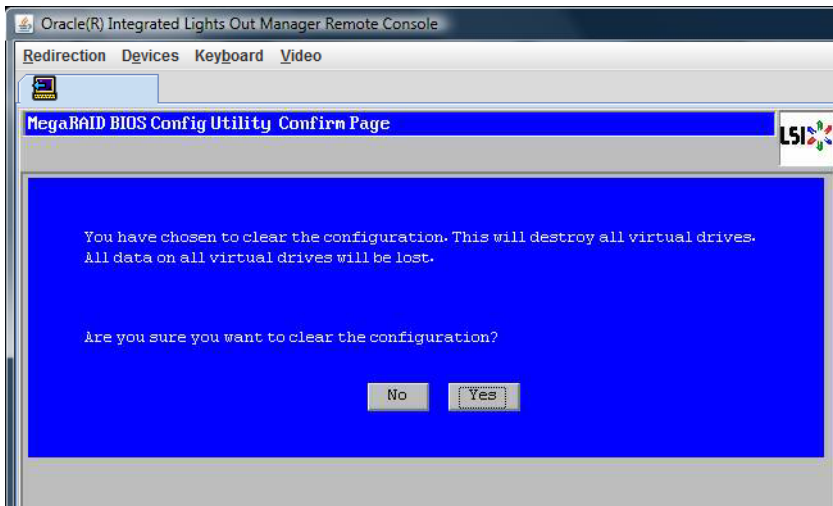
Oracle(R) Integrated Lights Out Manager Remote Console

Redirection Devices Keyboard Video

MegaRAID BIOS Config Utility Confirm Page

LSI

You have chosen to clear the configuration. This will destroy all virtual drives. All data on all virtual drives will be lost.

Are you sure you want to clear the configuration?

No

Yes